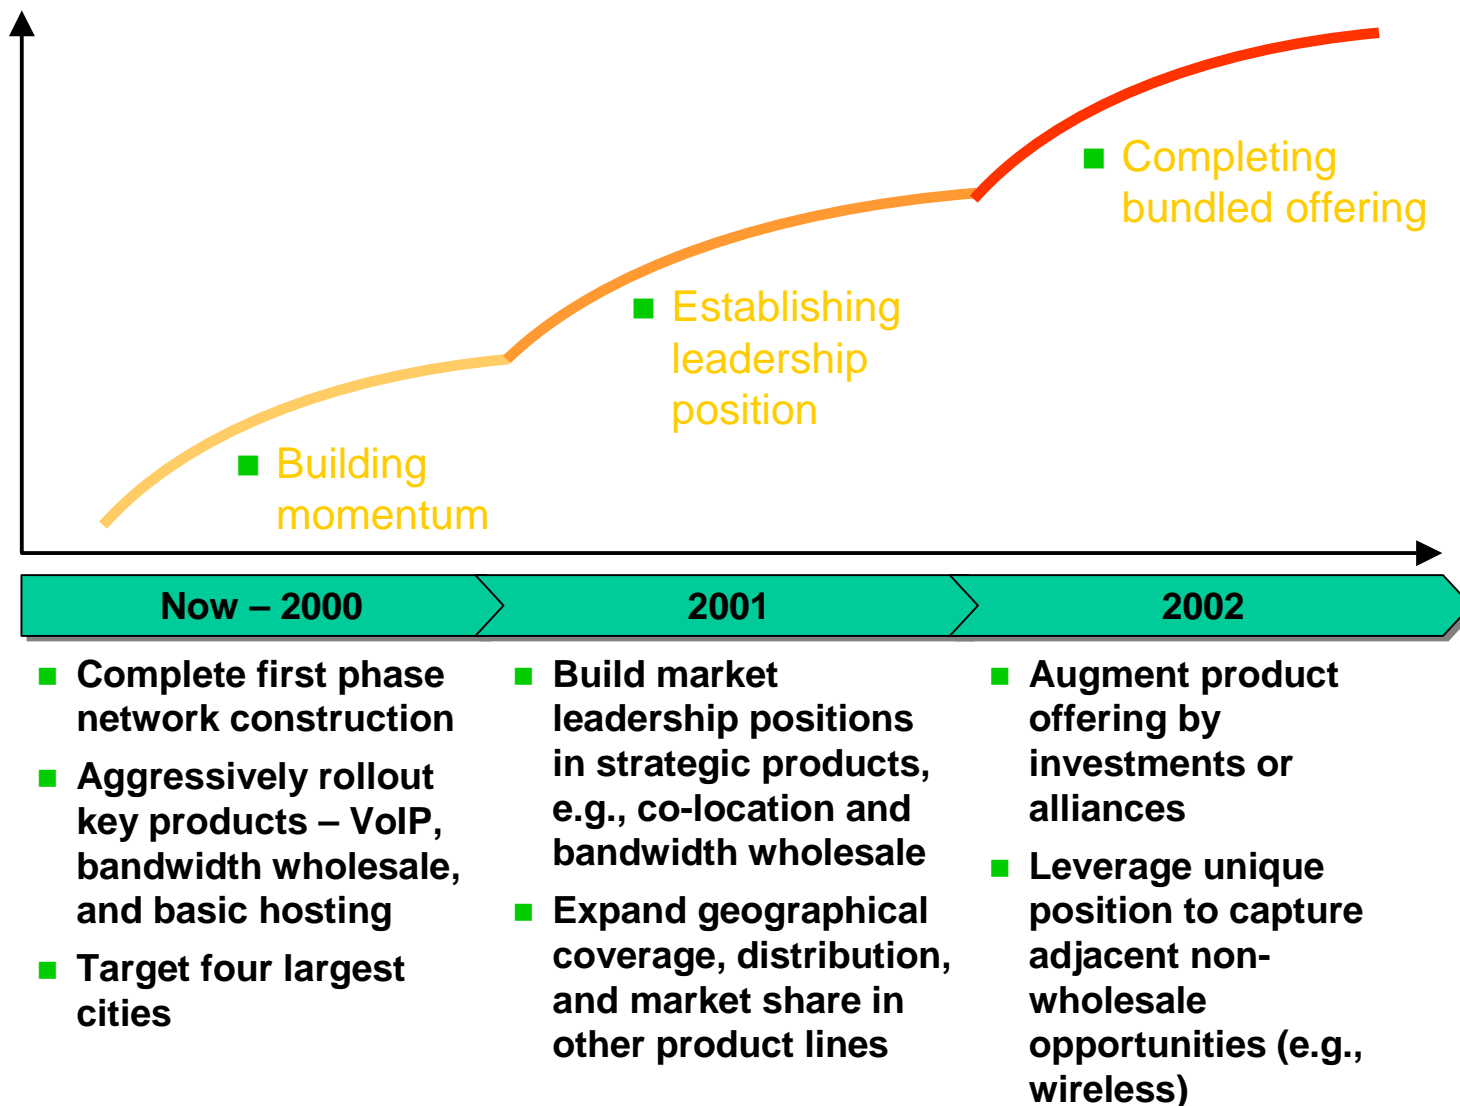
■ Completing bundled offering

■ Establishing leadership position

■ Building momentum

Now – 2000

2001

2002

■ Complete first phase network construction

■ Aggressively rollout key products – VoIP, bandwidth wholesale, and basic hosting

■ Target four largest cities

■ Build market leadership positions in strategic products, e.g., co-location and bandwidth wholesale

■ Expand geographical coverage, distribution, and market share in other product lines

■ Augment product offering by investments or alliances

■ Leverage unique position to capture adjacent non-wholesale opportunities (e.g., wireless)